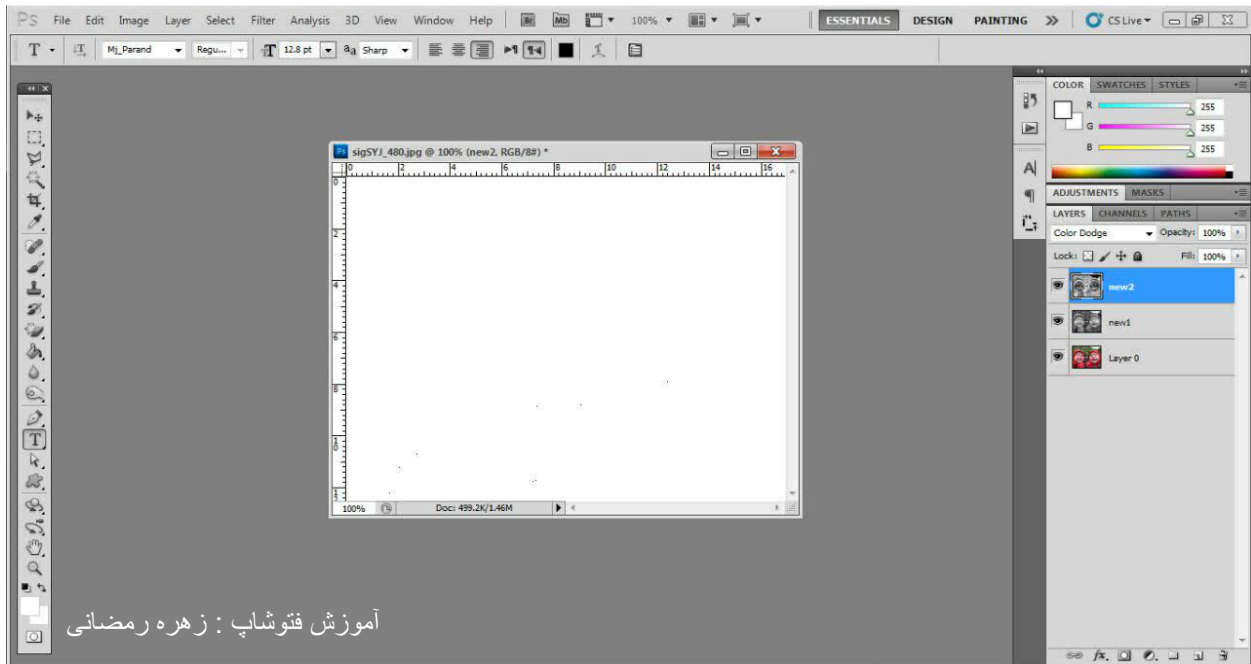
Ps File Edit Image Layer Select Filter Analysis 3D View Window Help Br Mb 100% ESSENTIALS DESIGN PAINTING >> CS Live

T Mj_Parand Regu... 12.8 pt aa Sharp

sigSYJ_480.jpg @ 100% (new2, RGB/8#) *

0 2 4 6 8 10 12 14 16

0 2 4 6 8

100% Doc: 499.2K/1.46M

COLOR SWATCHES STYLES
R 255
G 255
B 255

ADJUSTMENTS MASKS

LAYERS CHANNELS PATHS
Color Dodge Opacity: 100%
Lock: Fill: 100%
new2
new1
Layer 0

آموزش فتوشاپ : زهره رمضانی